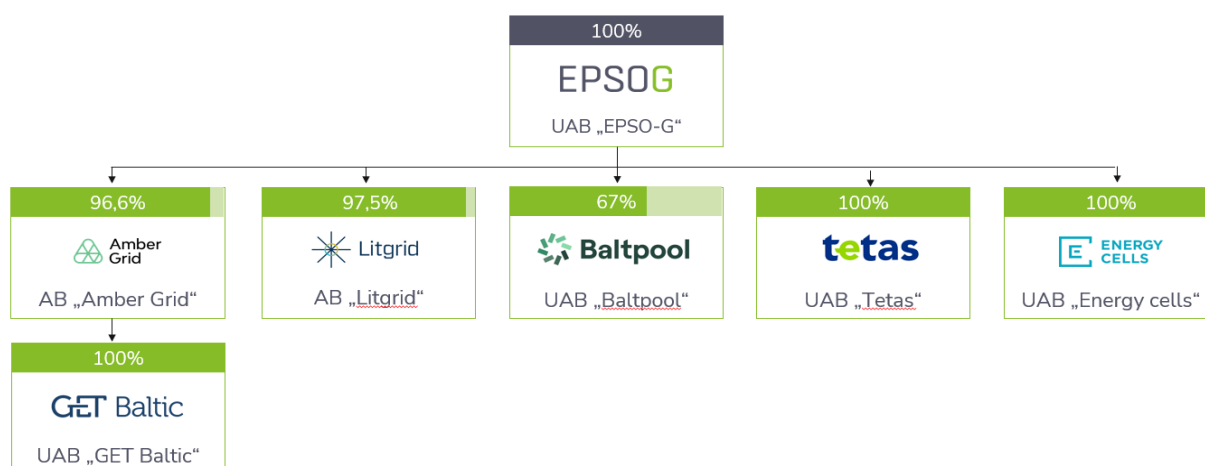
100%

EPSOG

UAB „EPSO-G“

96,6%

Amber Grid

AB „Amber Grid“

97,5%

Litgrid

AB „Litgrid“

67%

Baltpool

UAB „Baltpool“

100%

tetas

UAB „Tetas“

100%

ENERGY CELLS

UAB „Energy cells“

100%

GET Baltic

UAB „GET Baltic“